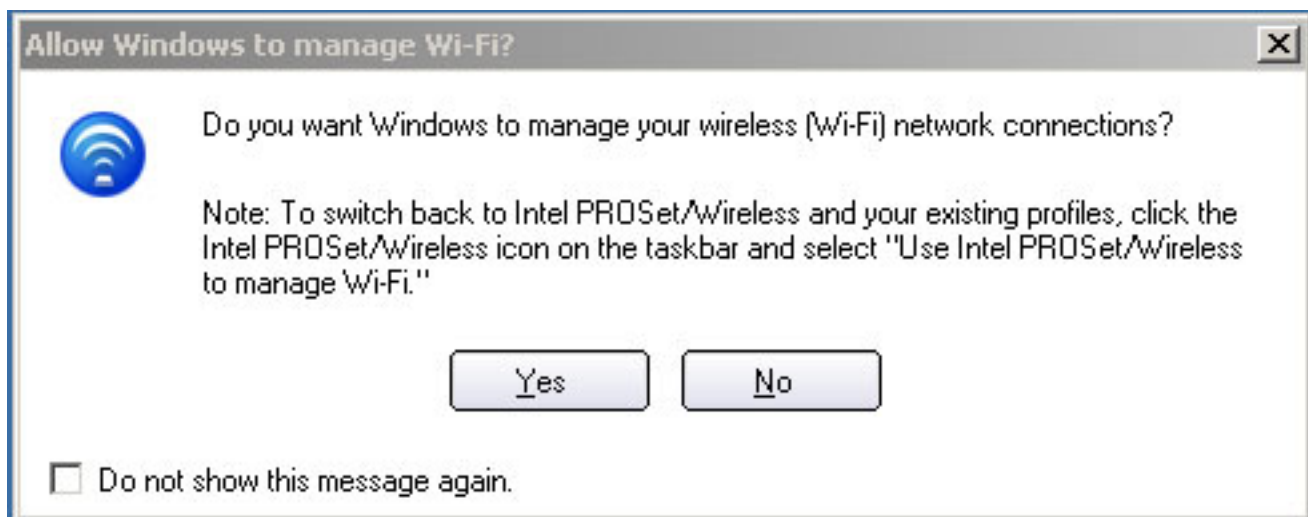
Allow Windows to manage Wi-Fi?

Do you want Windows to manage your wireless (Wi-Fi) network connections?

Note: To switch back to Intel PROSet/Wireless and your existing profiles, click the Intel PROSet/Wireless icon on the taskbar and select "Use Intel PROSet/Wireless to manage Wi-Fi."

Yes

No

Do not show this message again.